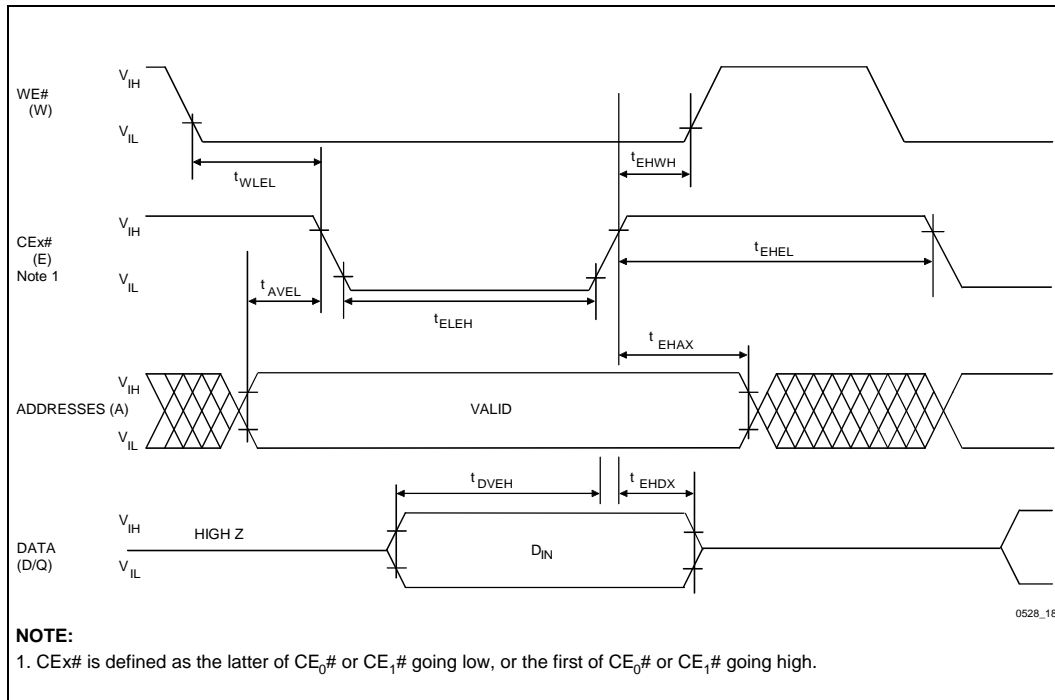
WE#
(W)

$V_{IH}$

$V_{IL}$

$t_{WLEL}$

$t_{EHWH}$

CEx#
(E)
Note 1

$V_{IH}$

$V_{IL}$

$t_{EHEL}$

$t_{AVEL}$

$t_{ELEH}$

$t_{EHAX}$

ADDRESSES (A)

$V_{IH}$

$V_{IL}$

VALID

$t_{DVEH}$

$t_{EHDX}$

DATA
(D/Q)

$V_{IH}$

$V_{IL}$

HIGH Z

$D_{IN}$

0528_18

NOTE:

1. CEx# is defined as the latter of $CE_0$# or $CE_1$# going low, or the first of $CE_0$# or $CE_1$# going high.